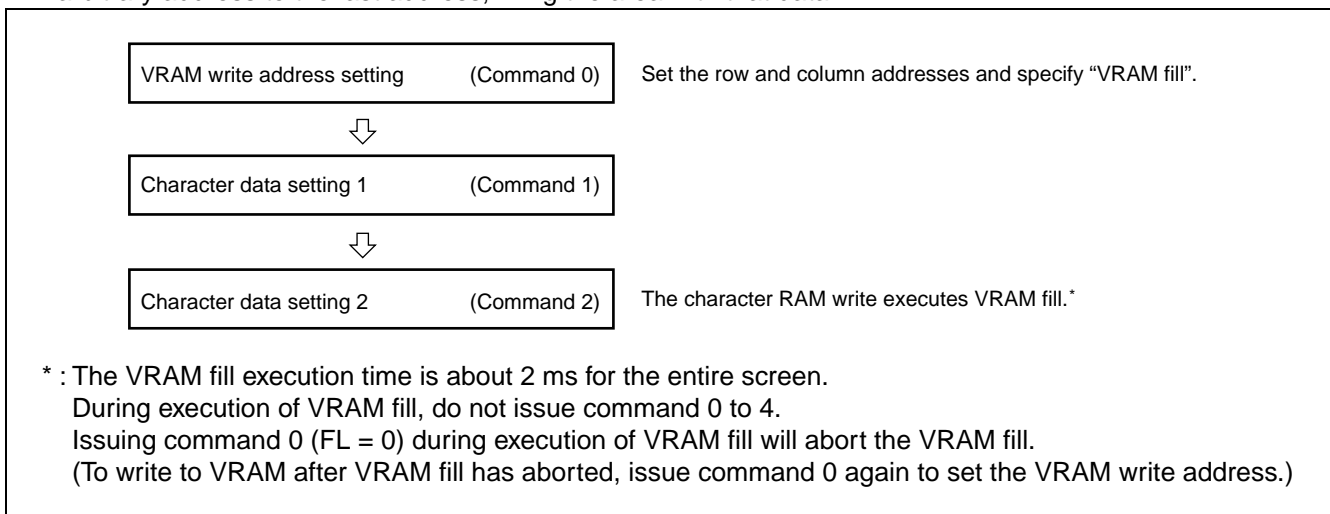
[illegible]

VRAM write address setting (Command 0)

Set the row and column addresses and specify "VRAM fill".

Character data setting 1 (Command 1)

Character data setting 2 (Command 2)

The character RAM write executes VRAM fill.*

* : The VRAM fill execution time is about 2 ms for the entire screen.
During execution of VRAM fill, do not issue command 0 to 4.
Issuing command 0 (FL = 0) during execution of VRAM fill will abort the VRAM fill.
(To write to VRAM after VRAM fill has aborted, issue command 0 again to set the VRAM write address.)